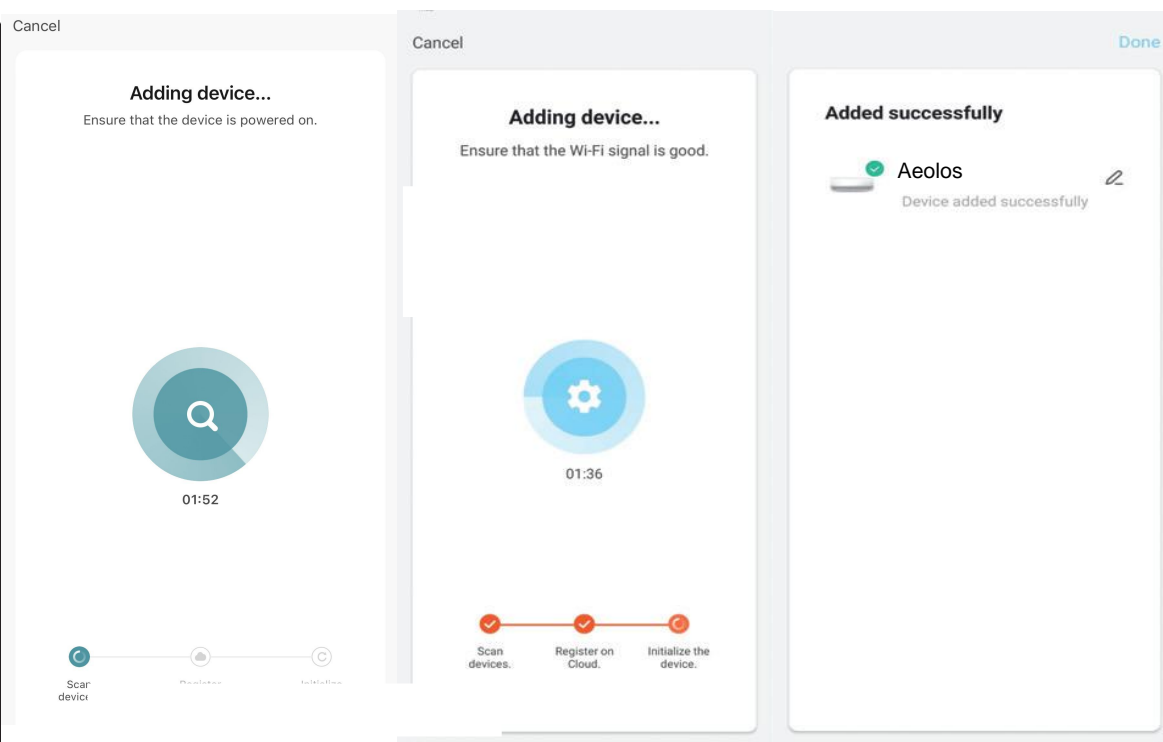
Cancel

Adding device...

Ensure that the device is powered on.

01:52

Scan device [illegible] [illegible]

Cancel

Adding device...

Ensure that the Wi-Fi signal is good.

01:36

Scan devices.

Register on Cloud.

Initialize the device.

Done

Added successfully

Aeolos

Device added successfully